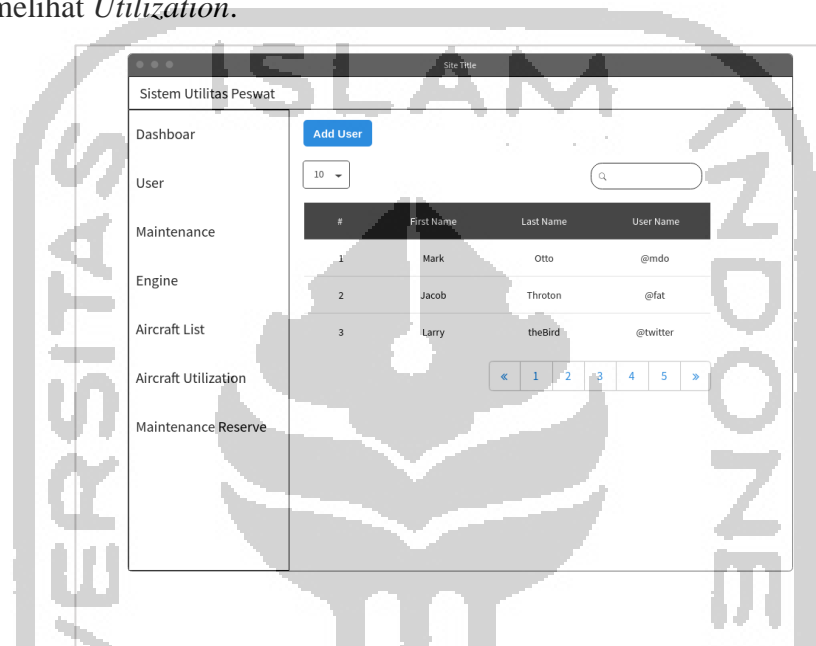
nelihat *Utilization*.

Site Title

Sistem Utilitas Peswat

Dashboar

User

Maintenance

Engine

Aircraft List

Aircraft Utilization

Maintenance Reserve

Add User

10

| # | First Name | Last Name | User Name |
|---|---|---|---|
| 1 | Mark | Otto | @mdo |
| 2 | Jacob | Throton | @fat |
| 3 | Larry | theBird | @twitter |

« 1 2 3 4 5 »